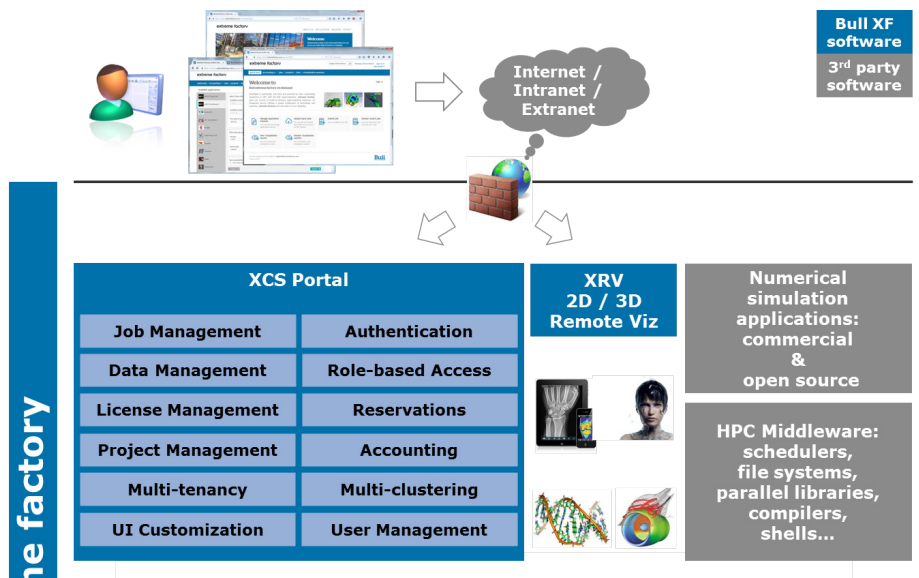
Bull XF software

3rd party software

extreme factory

Welcome

Bull

Internet / Intranet / Extranet

XCS Portal

| | |
|---|---|
| Job Management | Authentication |
| Data Management | Role-based Access |
| License Management | Reservations |
| Project Management | Accounting |
| Multi-tenancy | Multi-clustering |
| UI Customization | User Management |

XRV 2D / 3D Remote Viz

Numerical simulation applications: commercial & open source

HPC Middleware: schedulers, file systems, parallel libraries, compilers, shells...

me factory